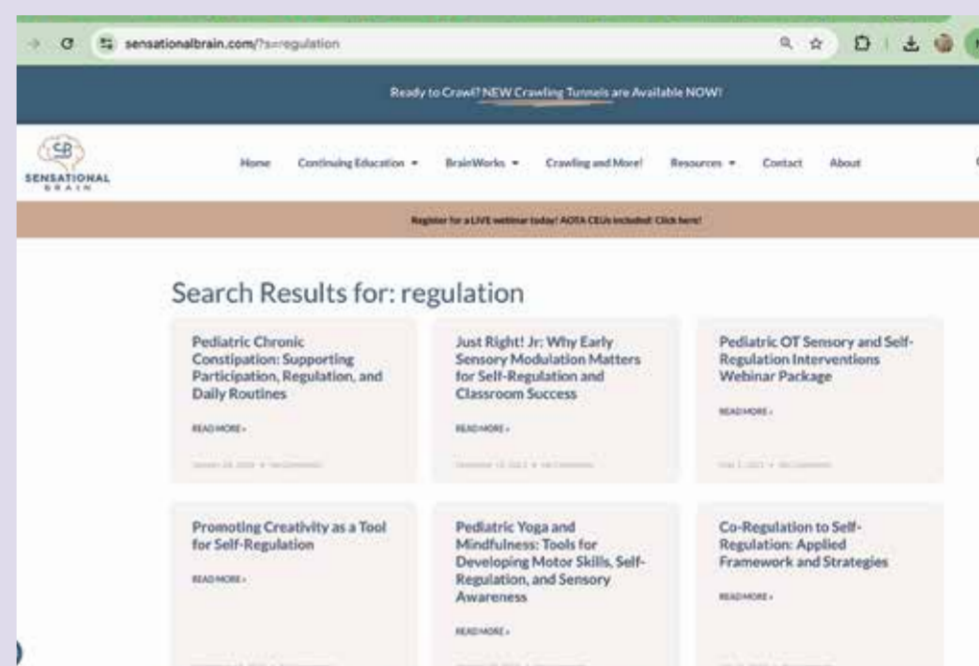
sensationalbrain.com/?s=regulation

Ready to Crawl? NEW Crawling Tunnels are Available NOW!

SB
SENSATIONAL BRAIN

Home Continuing Education BrainWorks Crawling and More! Resources Contact About

Register for a LIVE webinar today! AOTA CEUs included! Click here!

Search Results for: regulation

Pediatric Chronic Constipation: Supporting Participation, Regulation, and Daily Routines

READ MORE »

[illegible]

Just Right! Jr: Why Early Sensory Modulation Matters for Self-Regulation and Classroom Success

READ MORE »

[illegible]

Pediatric OT Sensory and Self-Regulation Interventions Webinar Package

READ MORE »

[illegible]

Promoting Creativity as a Tool for Self-Regulation

READ MORE »

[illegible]

Pediatric Yoga and Mindfulness: Tools for Developing Motor Skills, Self-Regulation, and Sensory Awareness

READ MORE »

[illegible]

Co-Regulation to Self-Regulation: Applied Framework and Strategies

READ MORE »

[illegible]